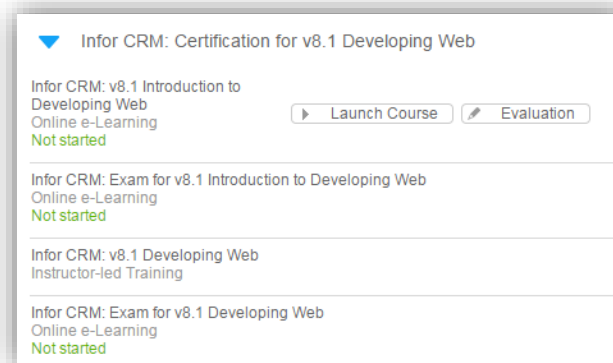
Infor CRM: Certification for v8.1 Developing Web

Infor CRM: v8.1 Introduction to Developing Web
Online e-Learning
Not started

Launch Course

Evaluation

Infor CRM: Exam for v8.1 Introduction to Developing Web
Online e-Learning
Not started

Infor CRM: v8.1 Developing Web
Instructor-led Training

Infor CRM: Exam for v8.1 Developing Web
Online e-Learning
Not started